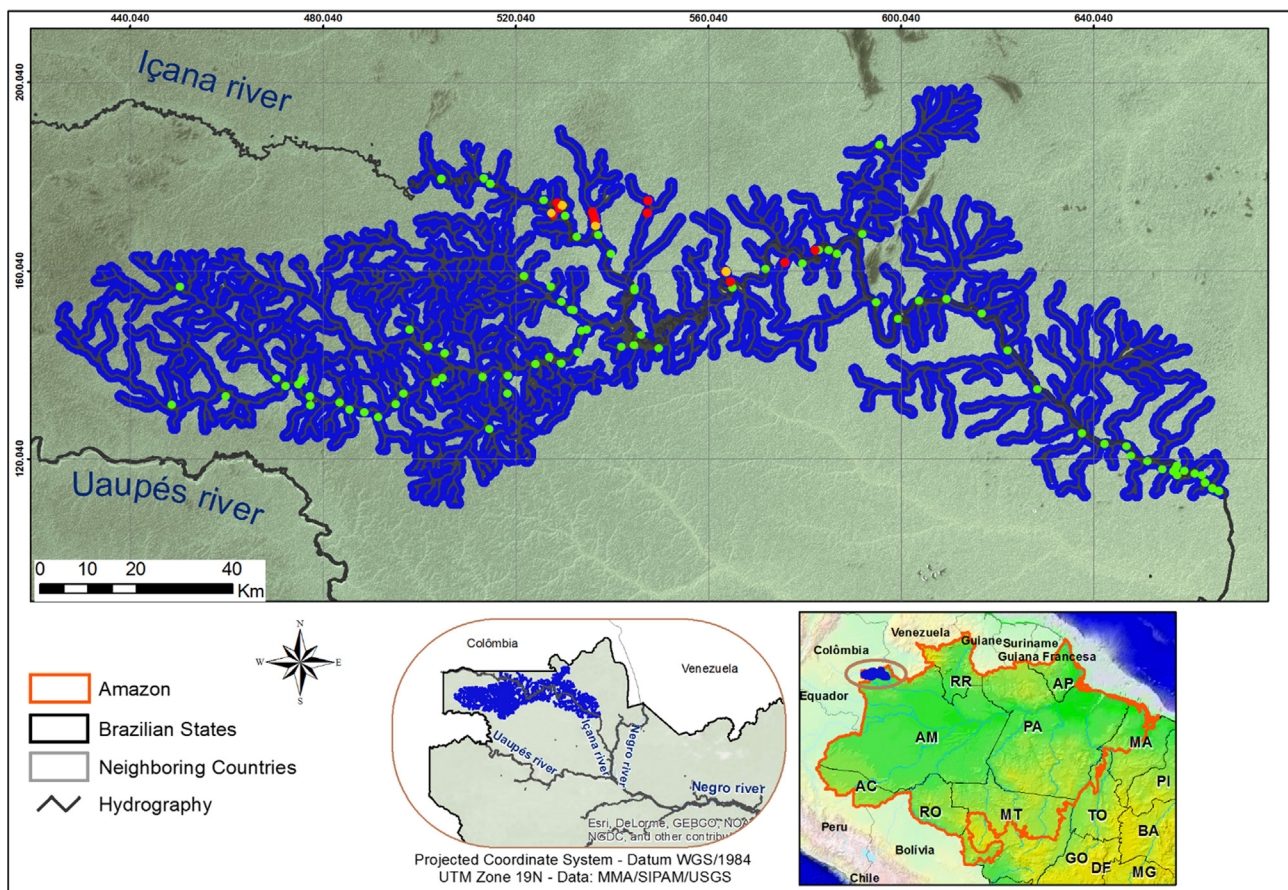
440,040 480,040 520,040 560,040 600,040 640,040

200,040
160,040
120,040

Içana river

Uaupés river

0 10 20 40
Km

N
W E
S

Amazon
Brazilian States
Neighboring Countries
Hydrography

Colômbia
Venezuela
Uaupés river
Içana river
Negro river
Negro river
Esri, DeLorme, GEBCO, NOAA NGDC, and other contributors

Projected Coordinate System - Datum WGS/1984
UTM Zone 19N - Data: MMA/SIPAM/USGS

Venezuela
Colômbia
Guiane
Suriname
Guiana Francesa
Equador
RR
AP
AM
PA
MA
PI
AC
RO
MT
TO
BA
Peru
Bolívia
GO
DF
MG
Chile